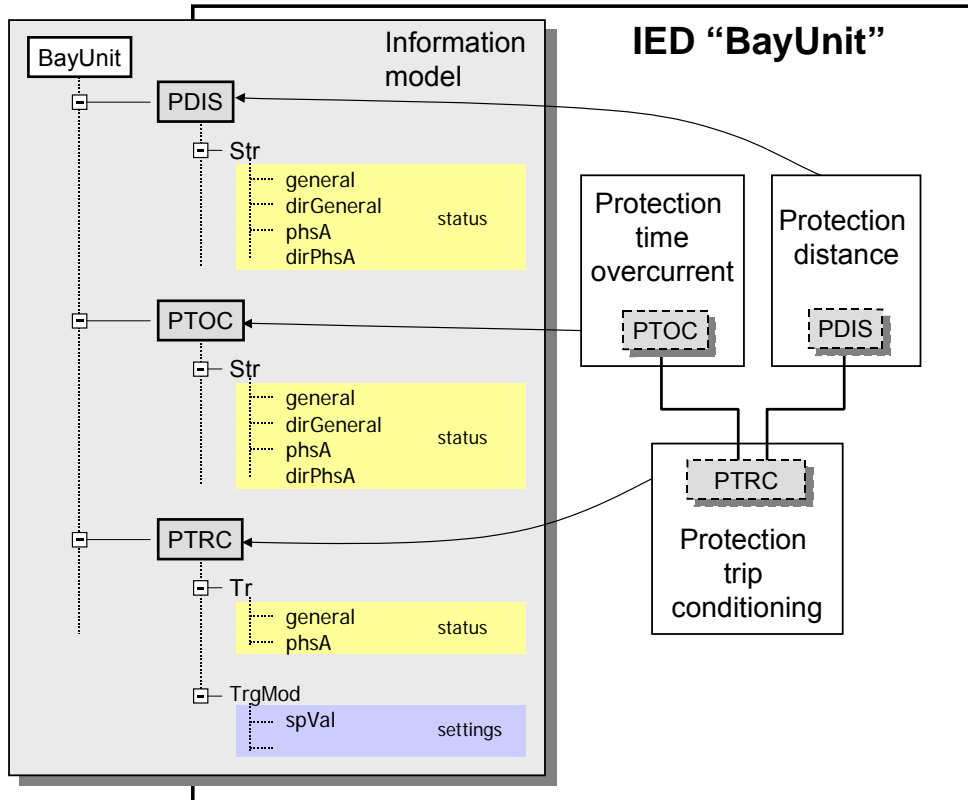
IED “BayUnit”

BayUnit

Information model

PDIS

Str

general
dirGeneral
phsA
dirPhsA

status

PTOC

Str

general
dirGeneral
phsA
dirPhsA

status

PTRC

Tr

general
phsA

status

TrgMod

spVal

settings

Protection time overcurrent

PTOC

Protection distance

PDIS

PTRC

Protection trip conditioning